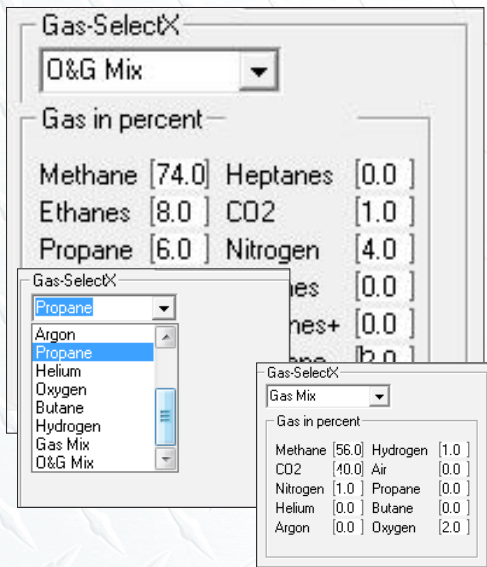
Gas-SelectX

O&G Mix

Gas in percent

Methane [74.0] Heptanes [0.0 ]
Ethanes [8.0 ] CO2 [1.0 ]
Propane [6.0 ] Nitrogen [4.0 ]
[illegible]nes [0.0 ]
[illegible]nes+ [0.0 ]
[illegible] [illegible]

Gas-SelectX

Propane

Argon
Propane
Helium
Oxygen
Butane
Hydrogen
Gas Mix
O&G Mix

Gas-SelectX

Gas Mix

Gas in percent

| | | | |
|---|---|---|---|
| Methane | [56.0] | Hydrogen | [1.0 ] |
| CO2 | [40.0] | Air | [0.0 ] |
| Nitrogen | [1.0 ] | Propane | [0.0 ] |
| Helium | [0.0 ] | Butane | [0.0 ] |
| Argon | [0.0 ] | Oxygen | [2.0 ] |